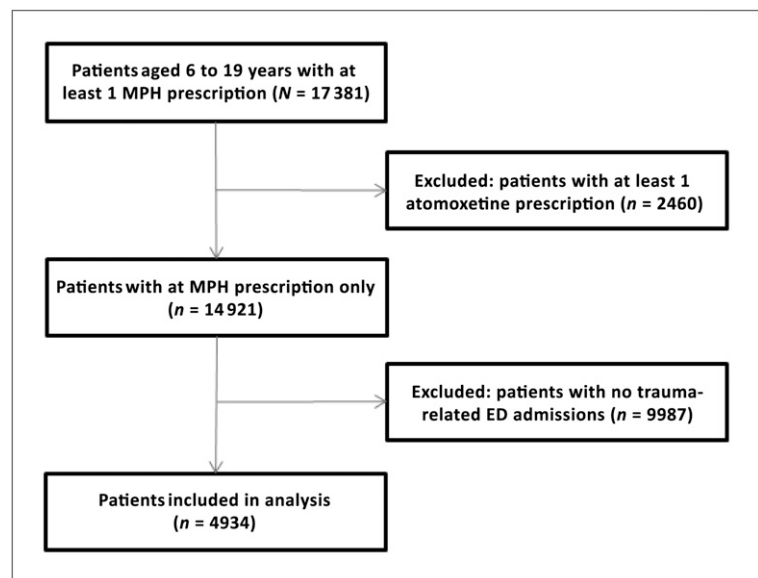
Patients aged 6 to 19 years with at least 1 MPH prescription (*N* = 17 381)

Excluded: patients with at least 1 atomoxetine prescription (*n* = 2460)

Patients with at MPH prescription only (*n* = 14 921)

Excluded: patients with no trauma-related ED admissions (*n* = 9987)

Patients included in analysis (*n* = 4934)